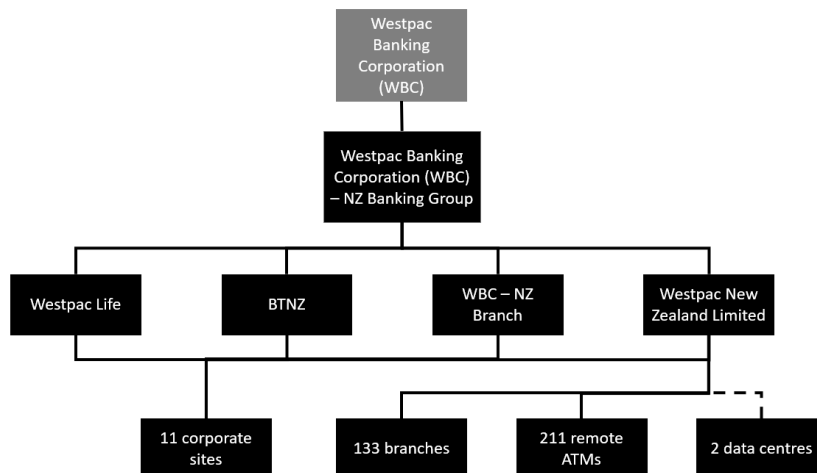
Westpac Banking Corporation (WBC)

Westpac Banking Corporation (WBC) – NZ Banking Group

Westpac Life

BTNZ

WBC – NZ Branch

Westpac New Zealand Limited

11 corporate sites

133 branches

211 remote ATMs

2 data centres